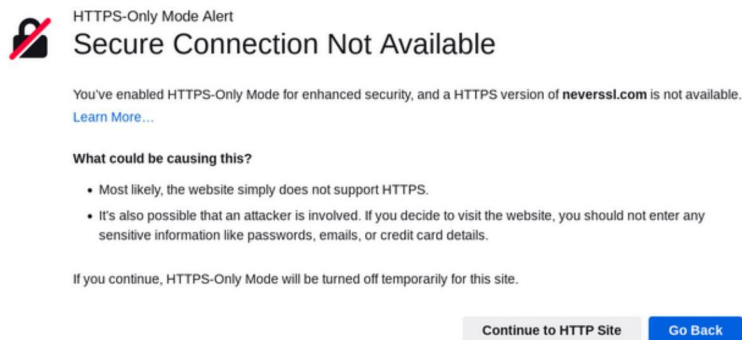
HTTPS-Only Mode Alert

Secure Connection Not Available

You've enabled HTTPS-Only Mode for enhanced security, and a HTTPS version of **neverssl.com** is not available. Learn More…

**What could be causing this?**

- Most likely, the website simply does not support HTTPS.
- It's also possible that an attacker is involved. If you decide to visit the website, you should not enter any sensitive information like passwords, emails, or credit card details.

If you continue, HTTPS-Only Mode will be turned off temporarily for this site.

Continue to HTTP Site

Go Back